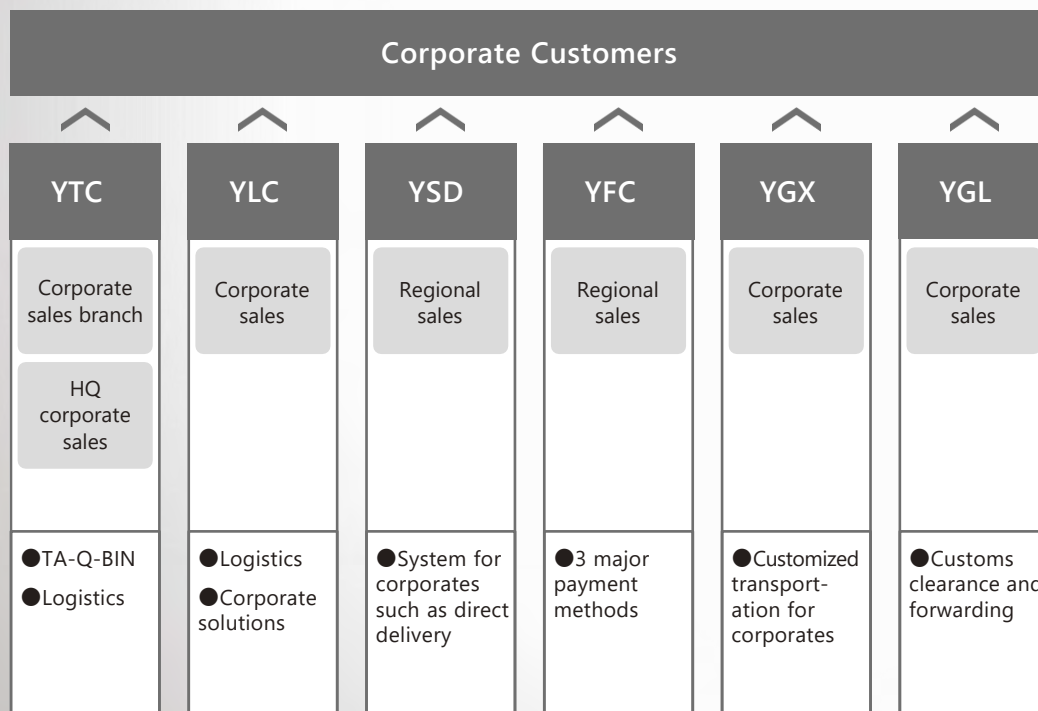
Corporate Customers

YTC

Corporate sales branch

HQ corporate sales

●TA-Q-BIN
●Logistics

YLC

Corporate sales

●Logistics
●Corporate solutions

YSD

Regional sales

●System for corporates such as direct delivery

YFC

Regional sales

●3 major payment methods

YGX

Corporate sales

●Customized transportation for corporates

YGL

Corporate sales

●Customs clearance and forwarding